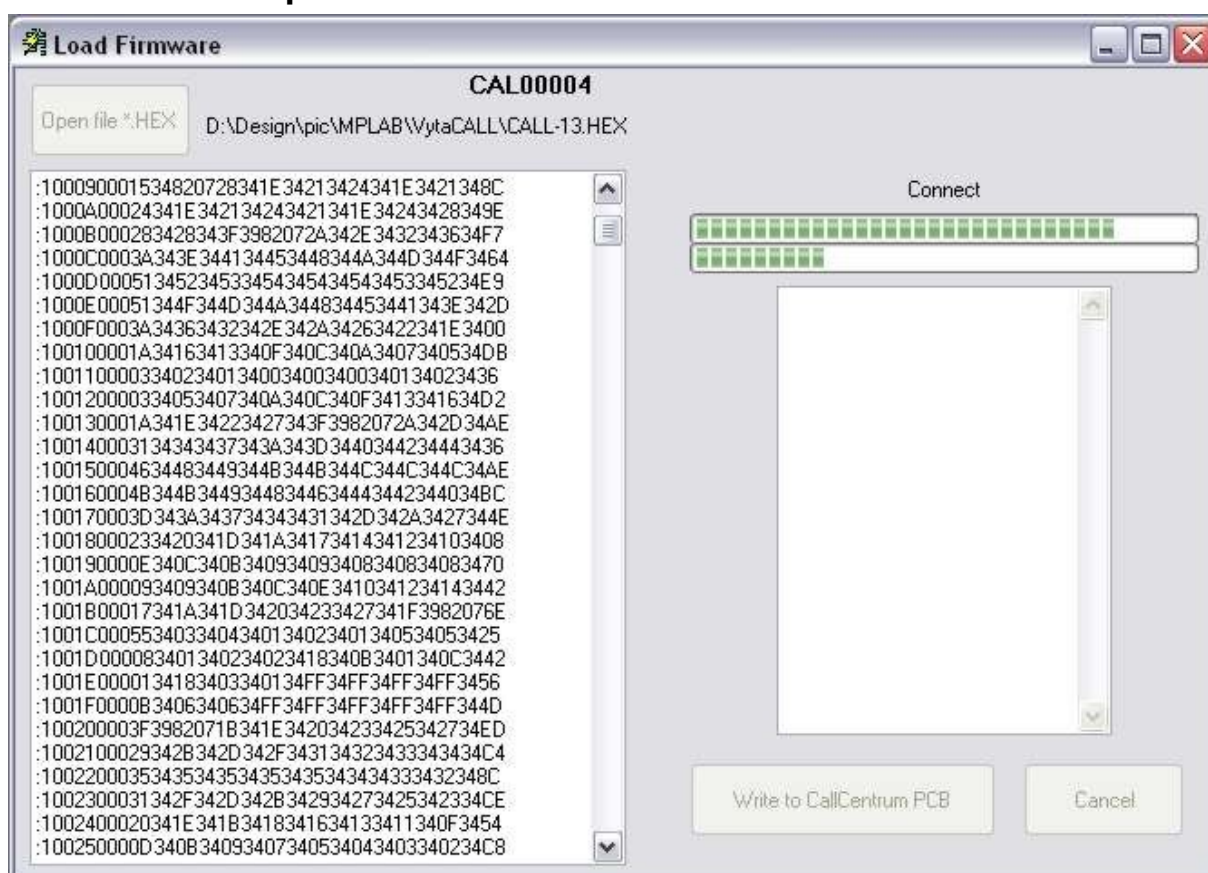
Load Firmware

CAL00004

Open file *.HEX

D:\Design\pic\MPLAB\VytaCALL\CALL-13.HEX

:10009000153482072834 1E34213424341E3421348C
:1000A00024341E342134243421341E34243428349E
:1000B000283428343F3982072A342E3432343634F7
:1000C0003A343E3441344534483 44A344D344F3464
:1000D000513452345334543454345434533452 34E9
:1000E00051344F344D344A344834453441343E342D
:1000F0003A34363432342E342A34263422341E3400
:100100001A3416341334 0F340C340A3407340534DB
:10011000033402340134003400340034013402 3436
:1001200003340534073 40A340C340F3413341634D2
:100130001A341E34223427343F3982072A342D34AE
:10014000313434343734 3A343D3440344234444 3436
:100150004634483449344B344B344C344C344C34AE
:100160004B344B3449344834463444344234403 4BC
:100170003D343A3437343434313 42D342A3427344E
:10018000233420341D341A34173414341234103408
:100190000E340C340B3409340934083408340834 70
:1001A000093409340B340C340E3410341234143442
:1001B00017341A341D342034233427341F3982076E
:1001C000553403340434013402340134053405 3425
:1001D0000834013402340234183 40B3401340C3442
:1001E0000134183403340134FF34FF34FF34FF3456
:1001F0000B3406340634FF34FF34FF34FF34FF344D
:100200003F3982071B341E3420342334253427 34ED
:10021000293 42B342D342F3431343234333434 34C4
:1002200035343534353435343534353434343334 32348C
:100230003134 2F342D342B34293427342534233 4CE
:1002400020341E341B34183416341334113 40F3454
:100250000D340B3409340734053404340334023 4C8

Connect

Write to CallCentrum PCB

Cancel